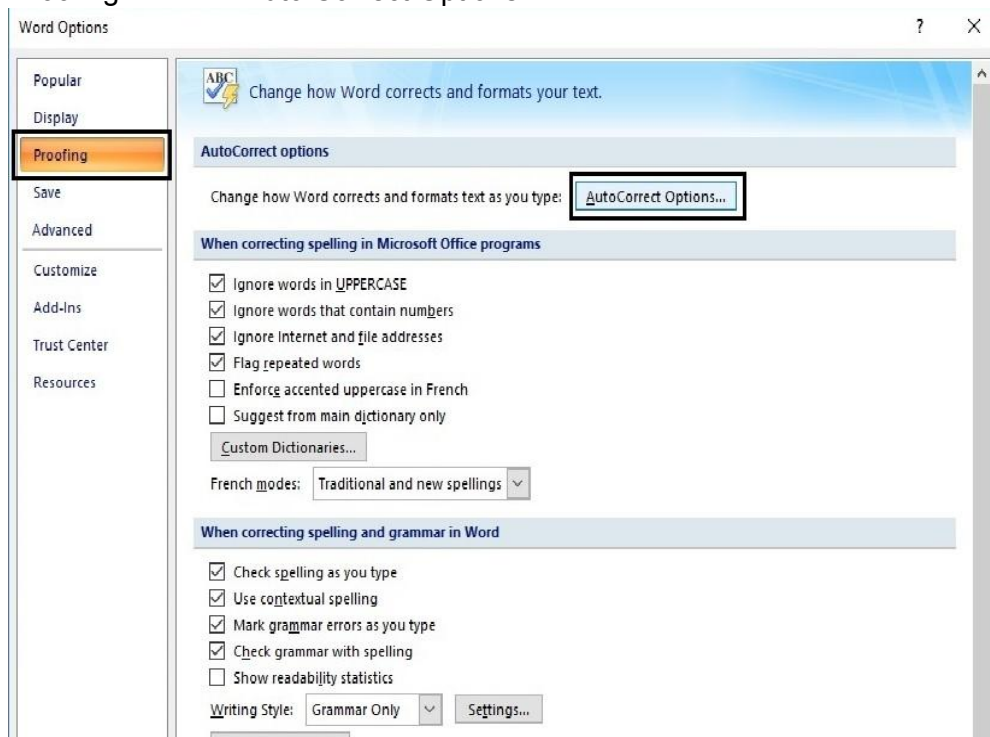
Word Options

?

×

Popular
Display
Proofing
Save
Advanced
Customize
Add-Ins
Trust Center
Resources

ABC

Change how Word corrects and formats your text.

AutoCorrect options

Change how Word corrects and formats text as you type: AutoCorrect Options...

When correcting spelling in Microsoft Office programs

☑ Ignore words in UPPERCASE
☑ Ignore words that contain numbers
☑ Ignore Internet and file addresses
☑ Flag repeated words
☐ Enforce accented uppercase in French
☐ Suggest from main dictionary only

Custom Dictionaries...

French modes: Traditional and new spellings

When correcting spelling and grammar in Word

☑ Check spelling as you type
☑ Use contextual spelling
☑ Mark grammar errors as you type
☑ Check grammar with spelling
☐ Show readability statistics

Writing Style: Grammar Only Settings...